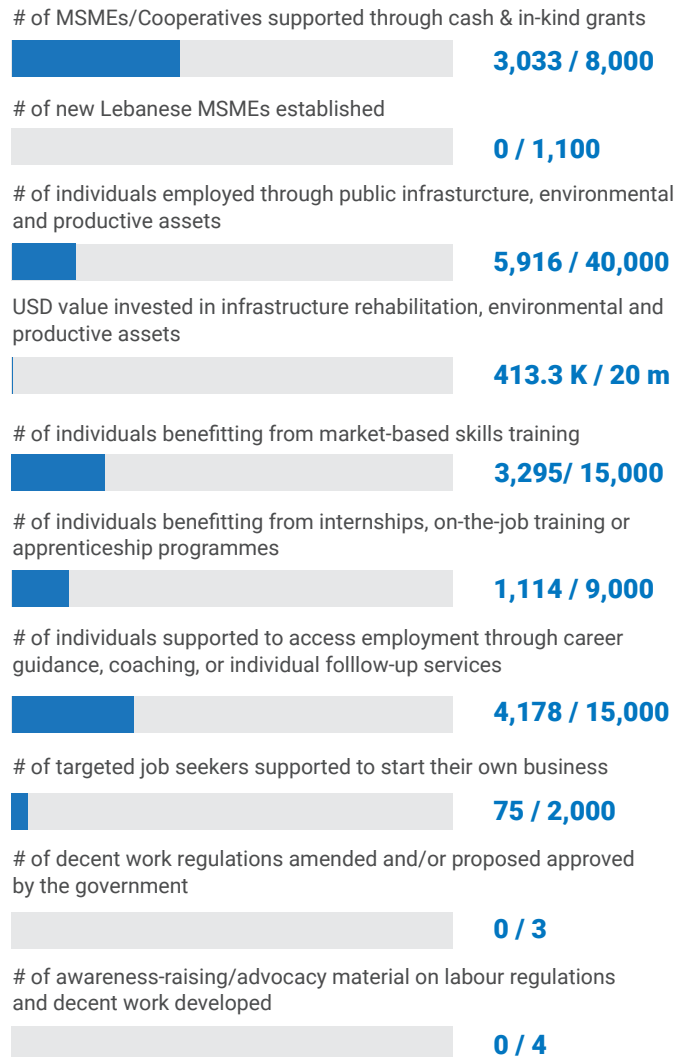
# of MSMEs/Cooperatives supported through cash & in-kind grants

3,033 / 8,000

# of new Lebanese MSMEs established

0 / 1,100

# of individuals employed through public infrasturcture, environmental and productive assets

5,916 / 40,000

USD value invested in infrastructure rehabilitation, environmental and productive assets

413.3 K / 20 m

# of individuals benefitting from market-based skills training

3,295/ 15,000

# of individuals benefitting from internships, on-the-job training or apprenticeship programmes

1,114 / 9,000

# of individuals supported to access employment through career guidance, coaching, or individual folllow-up services

4,178 / 15,000

# of targeted job seekers supported to start their own business

75 / 2,000

# of decent work regulations amended and/or proposed approved by the government

0 / 3

# of awareness-raising/advocacy material on labour regulations and decent work developed

0 / 4